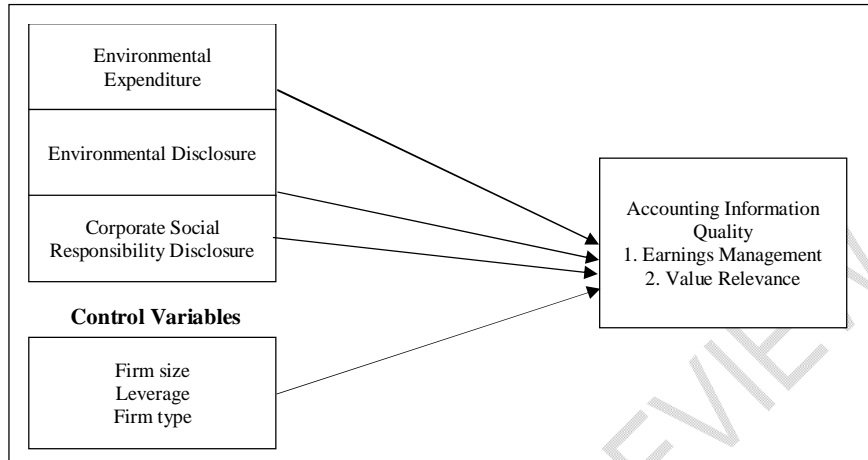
Environmental Expenditure

Environmental Disclosure

Corporate Social Responsibility Disclosure

Control Variables

Firm size
Leverage
Firm type

Accounting Information Quality
1. Earnings Management
2. Value Relevance

REVIEW